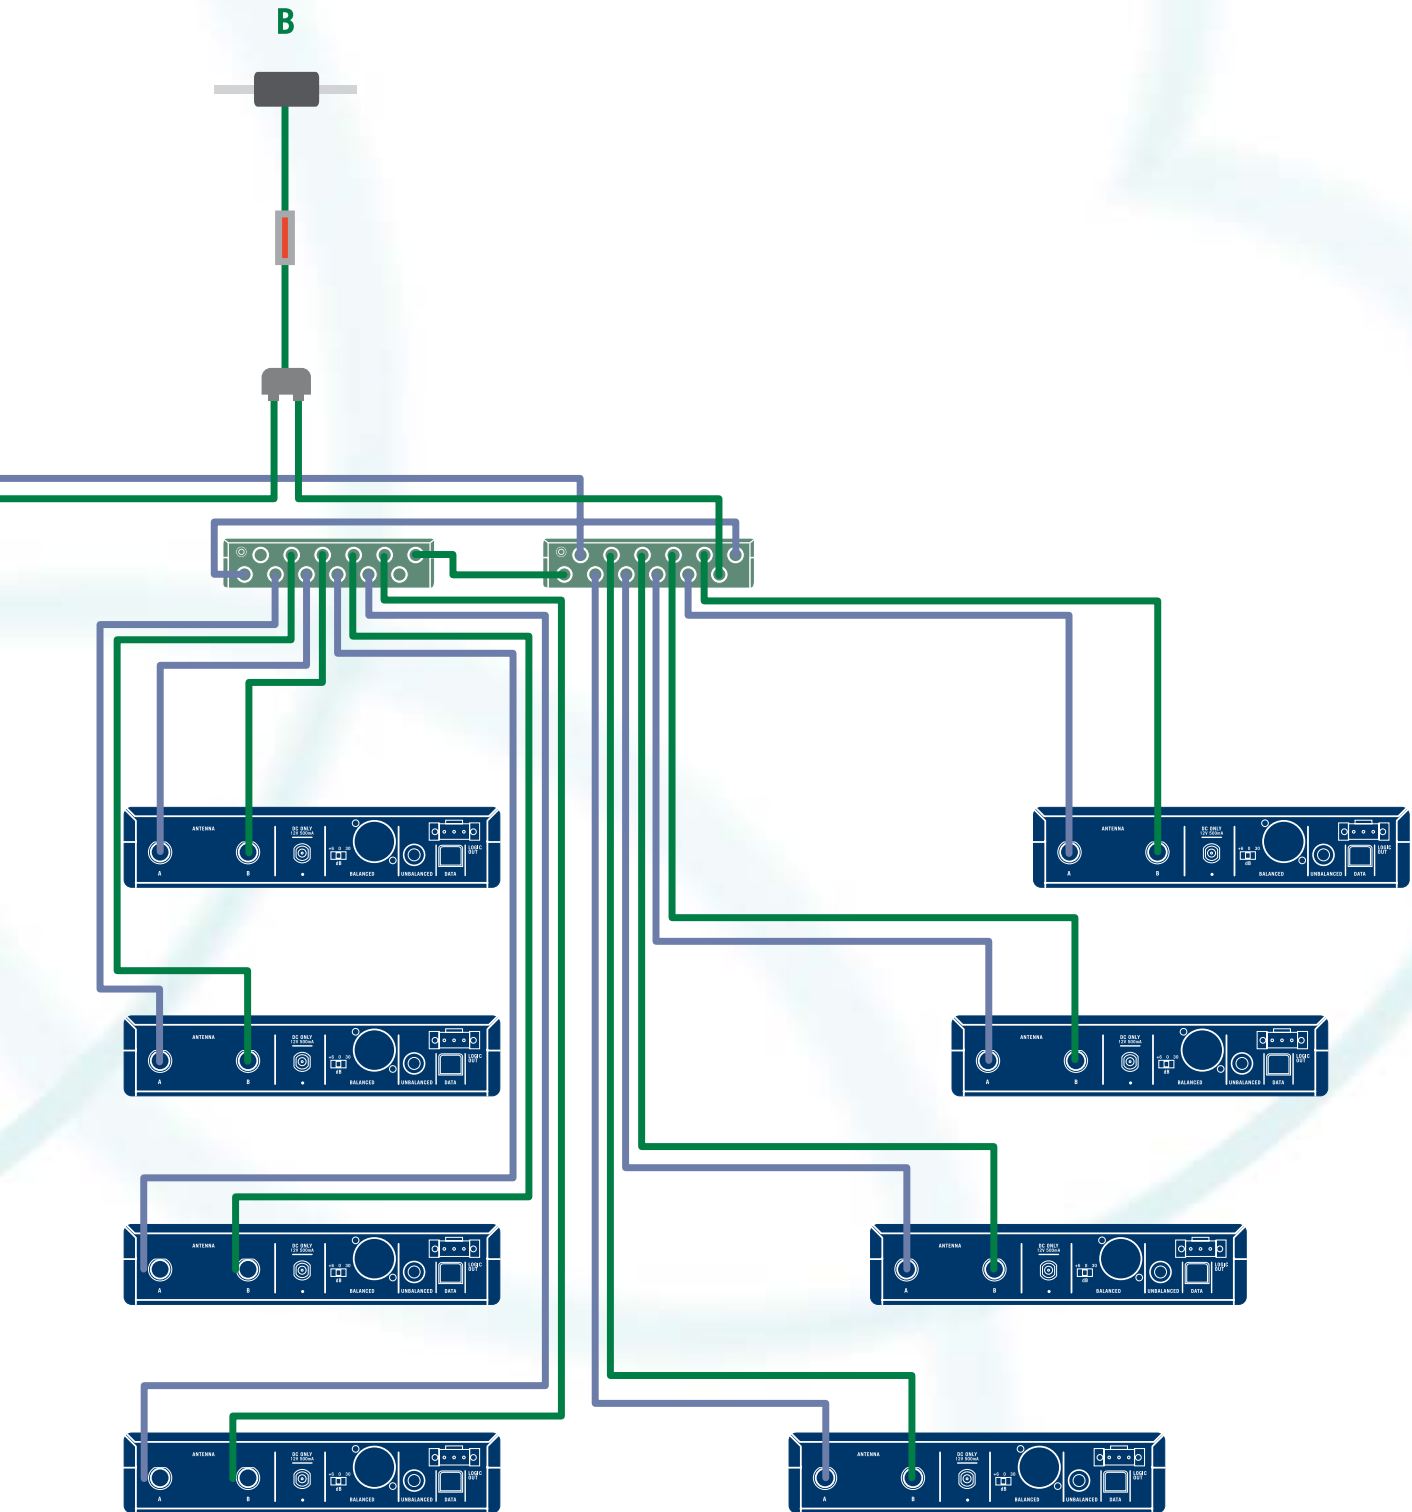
B

ANTENNA
DC ONLY 12V 500mA
dB
A
B
BALANCED
UNBALANCED
DATA
LOGIC OUT

ANTENNA
DC ONLY 12V 500mA
dB
A
B
BALANCED
UNBALANCED
DATA
LOGIC OUT

ANTENNA
DC ONLY 12V 500mA
dB
A
B
BALANCED
UNBALANCED
DATA
LOGIC OUT

ANTENNA
DC ONLY 12V 500mA
dB
A
B
BALANCED
UNBALANCED
DATA
LOGIC OUT

ANTENNA
DC ONLY 12V 500mA
dB
A
B
BALANCED
UNBALANCED
DATA
LOGIC OUT

ANTENNA
DC ONLY 12V 500mA
dB
A
B
BALANCED
UNBALANCED
DATA
LOGIC OUT

ANTENNA
DC ONLY 12V 500mA
dB
A
B
BALANCED
UNBALANCED
DATA
LOGIC OUT

ANTENNA
DC ONLY 12V 500mA
dB
A
B
BALANCED
UNBALANCED
DATA
LOGIC OUT